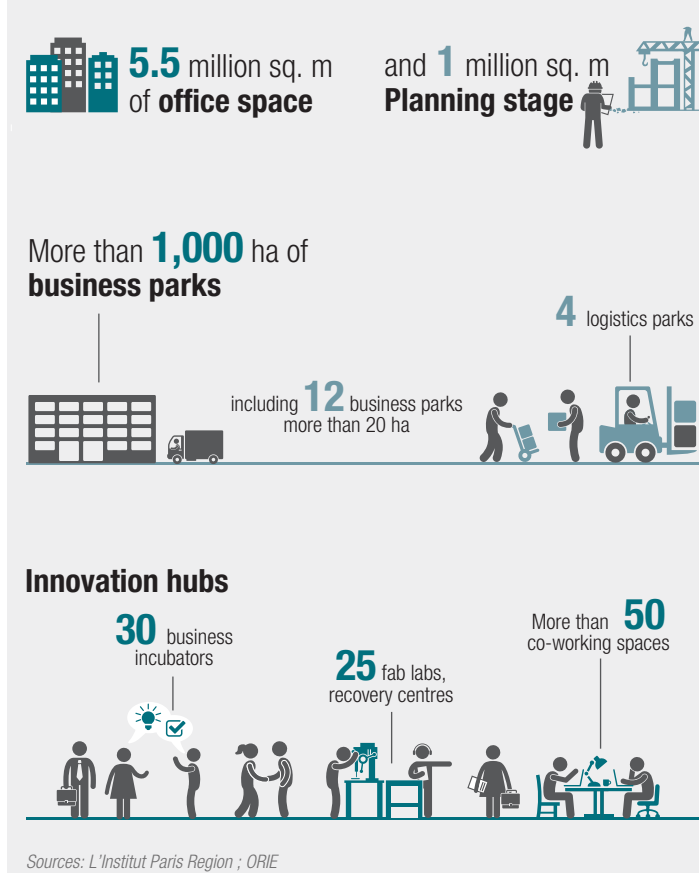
5.5 million sq. m of office space

and 1 million sq. m Planning stage

More than 1,000 ha of business parks

4 logistics parks

including 12 business parks more than 20 ha

Innovation hubs

30 business incubators

25 fab labs, recovery centres

More than 50 co-working spaces

Sources: L'Institut Paris Region ; ORIE